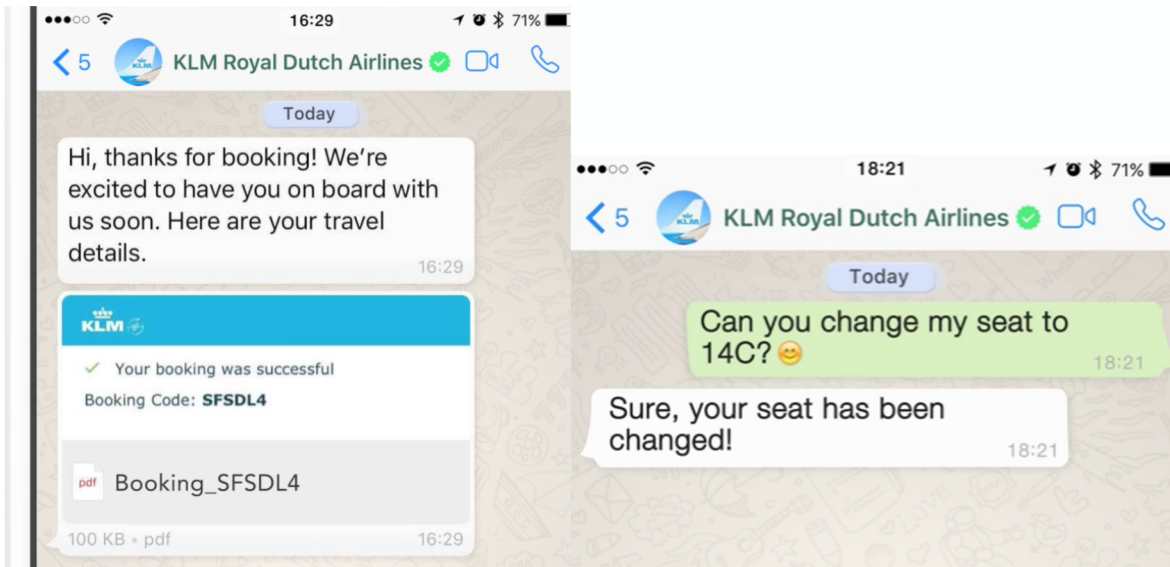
16:29
71%
5
KLM Royal Dutch Airlines
Today
Hi, thanks for booking! We're excited to have you on board with us soon. Here are your travel details.
16:29
KLM
✓ Your booking was successful
Booking Code: SFSDL4
pdf Booking_SFSDL4
100 KB • pdf
16:29

18:21
71%
5
KLM Royal Dutch Airlines
Today
Can you change my seat to 14C? 😊
18:21
Sure, your seat has been changed!
18:21